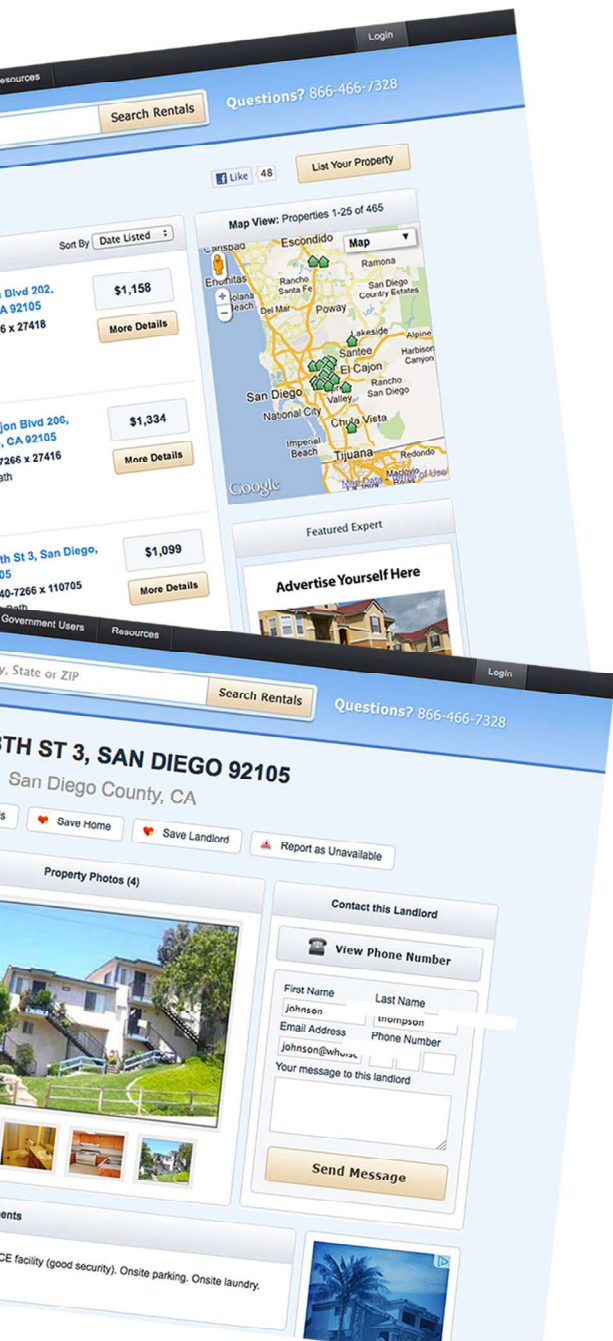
Resources

Login

Search Rentals

Questions? 866-466-7328

Like 48

List Your Property

Sort By Date Listed

Map View: Properties 1-25 of 465

Blvd 202, A 92105
6 x 27418

$1,158

More Details

jon Blvd 206, , CA 92105
7266 x 27416
ath

$1,334

More Details

th St 3, San Diego, 05
40-7266 x 110705

$1,099

More Details

Map

Carlsbad Escondido Ramona Encinitas Rancho Santa Fe San Diego Country Estates Solana Beach Del Mar Poway Lakeside Alpine Santee Harbison Canyon El Cajon San Diego Rancho San Diego Valley National City Chula Vista Imperial Beach Tijuana Redondo

Google

Map Data Terms of Use

Featured Expert

Advertise Yourself Here

Government Users Resources

Login

y, State or ZIP

Search Rentals

Questions? 866-466-7328

TH ST 3, SAN DIEGO 92105

San Diego County, CA

Save Home

Save Landlord

Report as Unavailable

Property Photos (4)

Contact this Landlord

View Phone Number

First Name
johnson

Last Name
thompson

Email Address
johnson@wh

Phone Number

Your message to this landlord

Send Message

ents

CE facility (good security). Onsite parking. Onsite laundry.